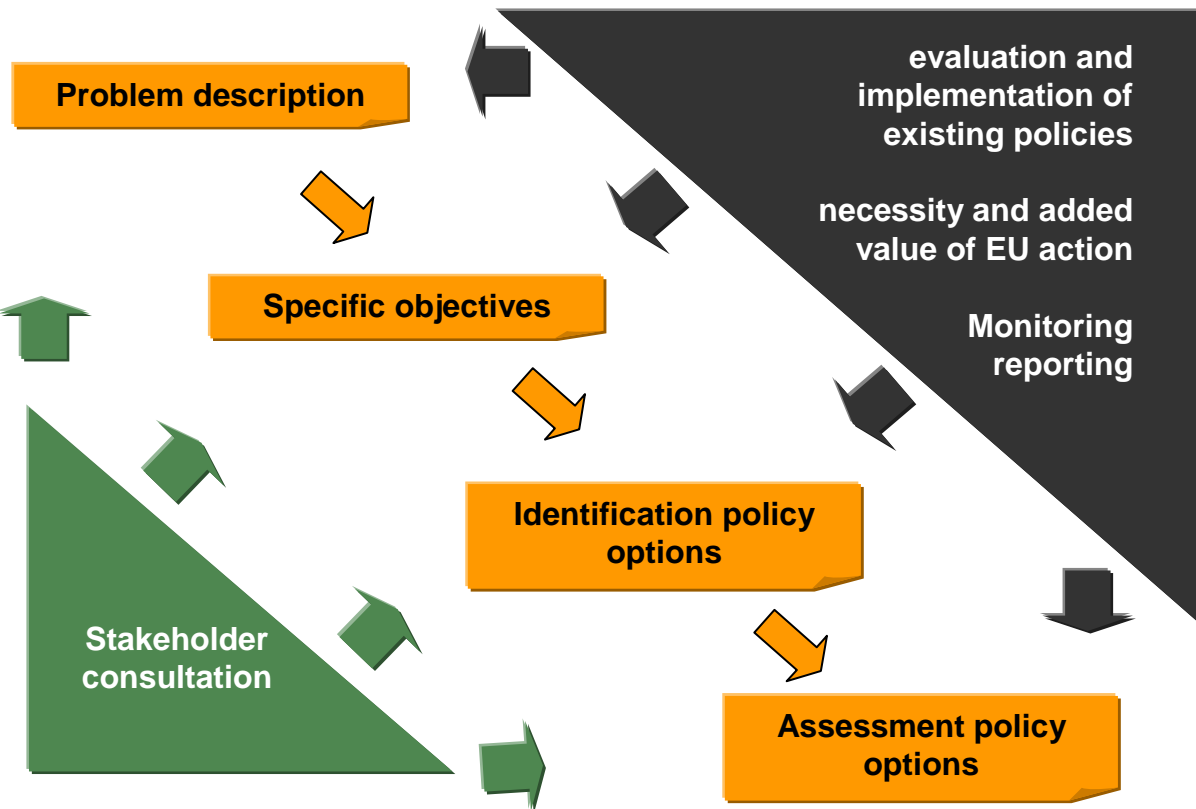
Problem description

Specific objectives

Identification policy options

Assessment policy options

evaluation and implementation of existing policies

necessity and added value of EU action

Monitoring reporting

Stakeholder consultation